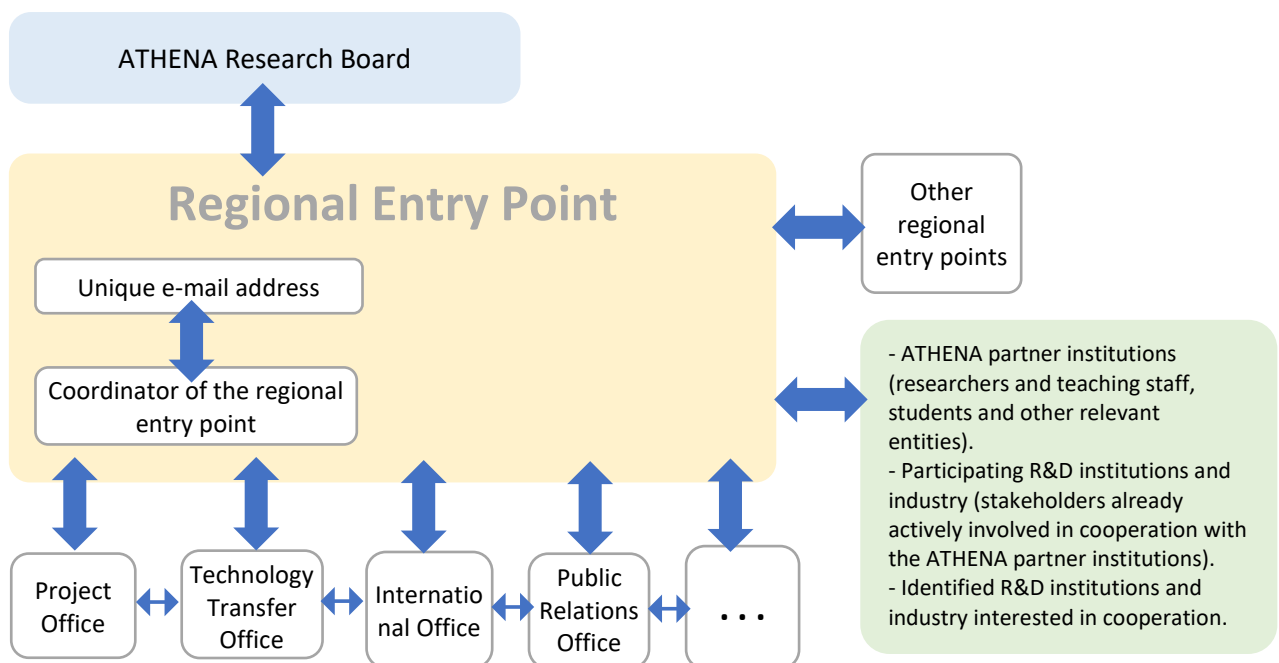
ATHENA Research Board

Regional Entry Point

Other regional entry points

Unique e-mail address

Coordinator of the regional entry point

- ATHENA partner institutions (researchers and teaching staff, students and other relevant entities).
- Participating R&D institutions and industry (stakeholders already actively involved in cooperation with the ATHENA partner institutions).
- Identified R&D institutions and industry interested in cooperation.

Project Office

Technology Transfer Office

Internatio nal Office

Public Relations Office

. . .